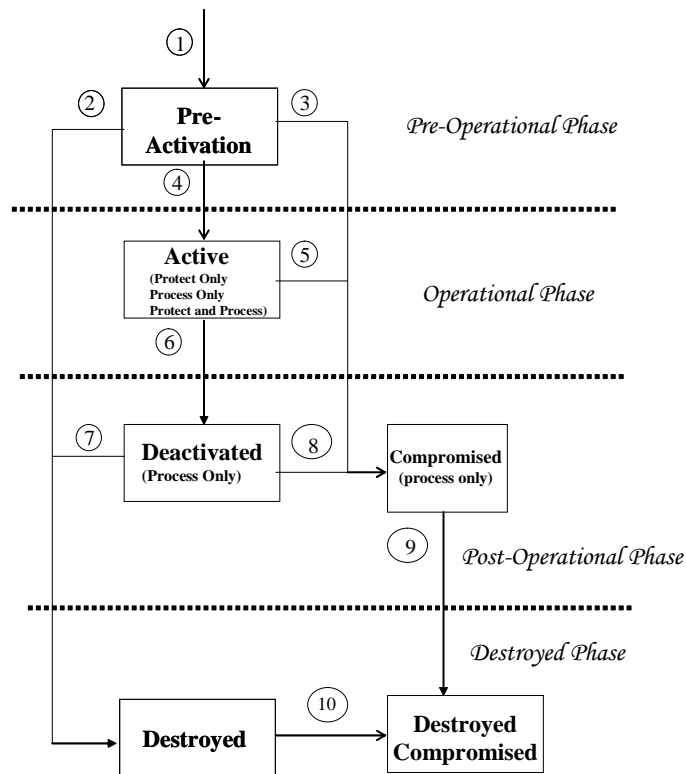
1

2

Pre-Activation

3

Pre-Operational Phase

4

Active
(Protect Only
Process Only
Protect and Process)

5

Operational Phase

6

7

Deactivated
(Process Only)

8

Compromised
(process only)

9

Post-Operational Phase

Destroyed Phase

10

Destroyed

Destroyed Compromised